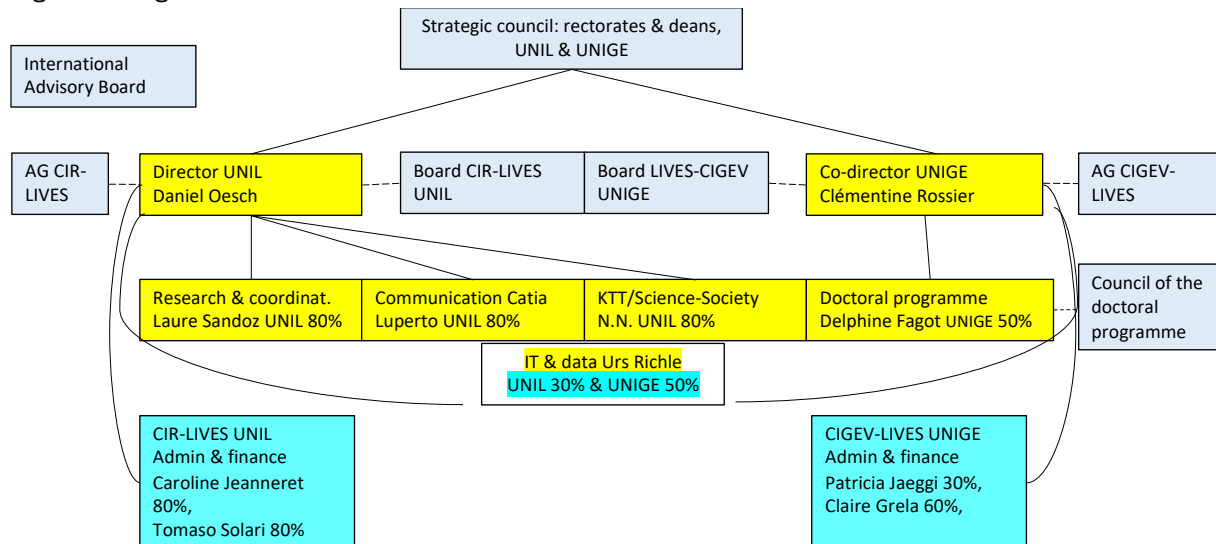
Strategic council: rectorates & deans, UNIL & UNIGE

International Advisory Board

AG CIR-LIVES

Director UNIL
Daniel Oesch

Board CIR-LIVES UNIL

Board LIVES-CIGEV UNIGE

Co-director UNIGE
Clémentine Rossier

AG CIGEV-LIVES

Research & coordinat.
Laure Sandoz UNIL 80%

Communication Catia Luperto UNIL 80%

KTT/Science-Society
N.N. UNIL 80%

Doctoral programme
Delphine Fagot UNIGE 50%

Council of the doctoral programme

IT & data Urs Richle
UNIL 30% & UNIGE 50%

CIR-LIVES UNIL
Admin & finance
Caroline Jeanneret 80%,
Tomaso Solari 80%

CIGEV-LIVES UNIGE
Admin & finance
Patricia Jaeggi 30%,
Claire Grela 60%,